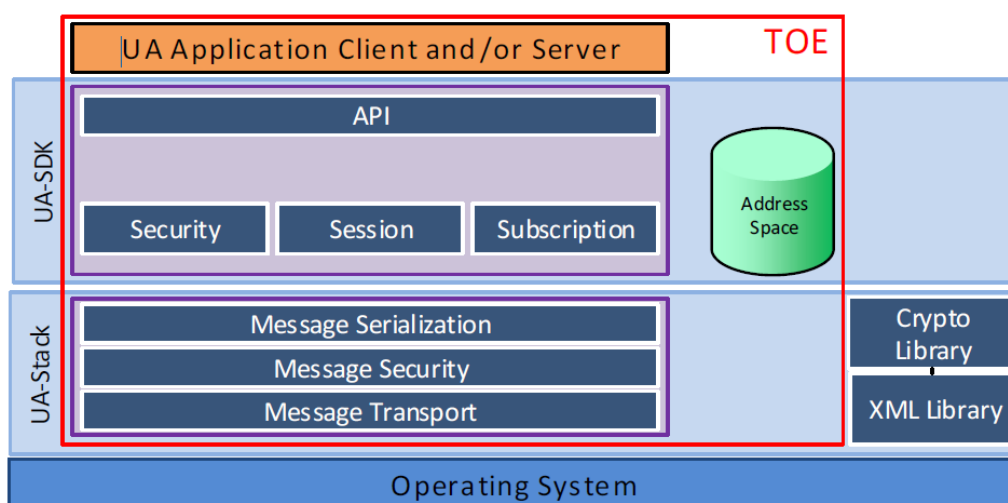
UA Application Client and/or Server

TOE

UA-SDK

API

Security

Session

Subscription

Address Space

UA-Stack

Message Serialization

Message Security

Message Transport

Crypto Library

XML Library

Operating System